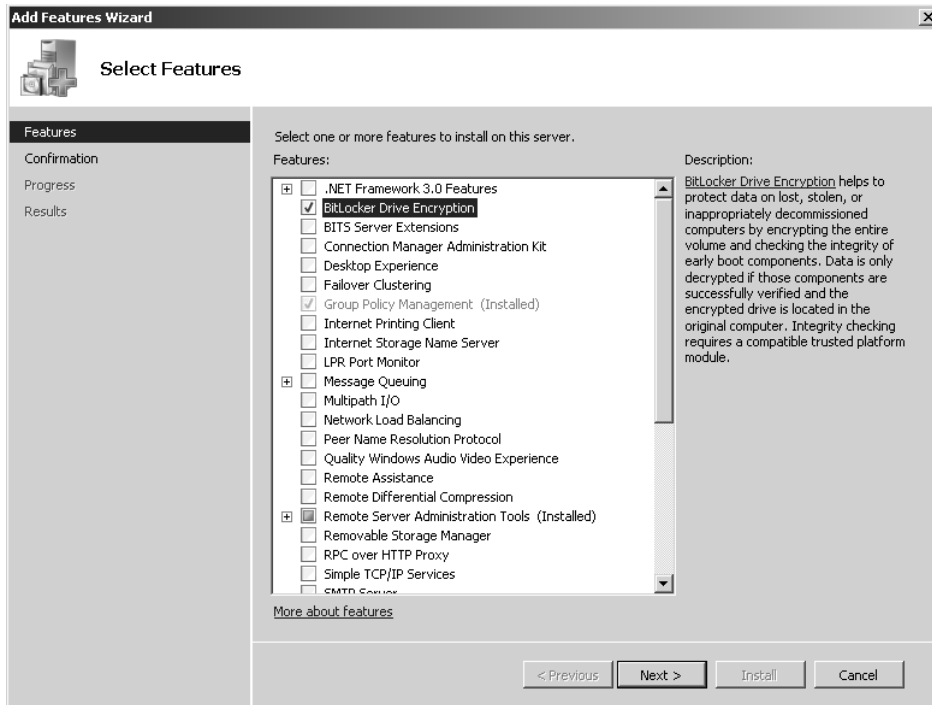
Add Features Wizard

Select Features

Features
Confirmation
Progress
Results

Select one or more features to install on this server.

Features:

.NET Framework 3.0 Features
BitLocker Drive Encryption
BITS Server Extensions
Connection Manager Administration Kit
Desktop Experience
Failover Clustering
Group Policy Management (Installed)
Internet Printing Client
Internet Storage Name Server
LPR Port Monitor
Message Queuing
Multipath I/O
Network Load Balancing
Peer Name Resolution Protocol
Quality Windows Audio Video Experience
Remote Assistance
Remote Differential Compression
Remote Server Administration Tools (Installed)
Removable Storage Manager
RPC over HTTP Proxy
Simple TCP/IP Services
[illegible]

Description:

BitLocker Drive Encryption helps to protect data on lost, stolen, or inappropriately decommissioned computers by encrypting the entire volume and checking the integrity of early boot components. Data is only decrypted if those components are successfully verified and the encrypted drive is located in the original computer. Integrity checking requires a compatible trusted platform module.

More about features

< Previous   Next >   Install   Cancel